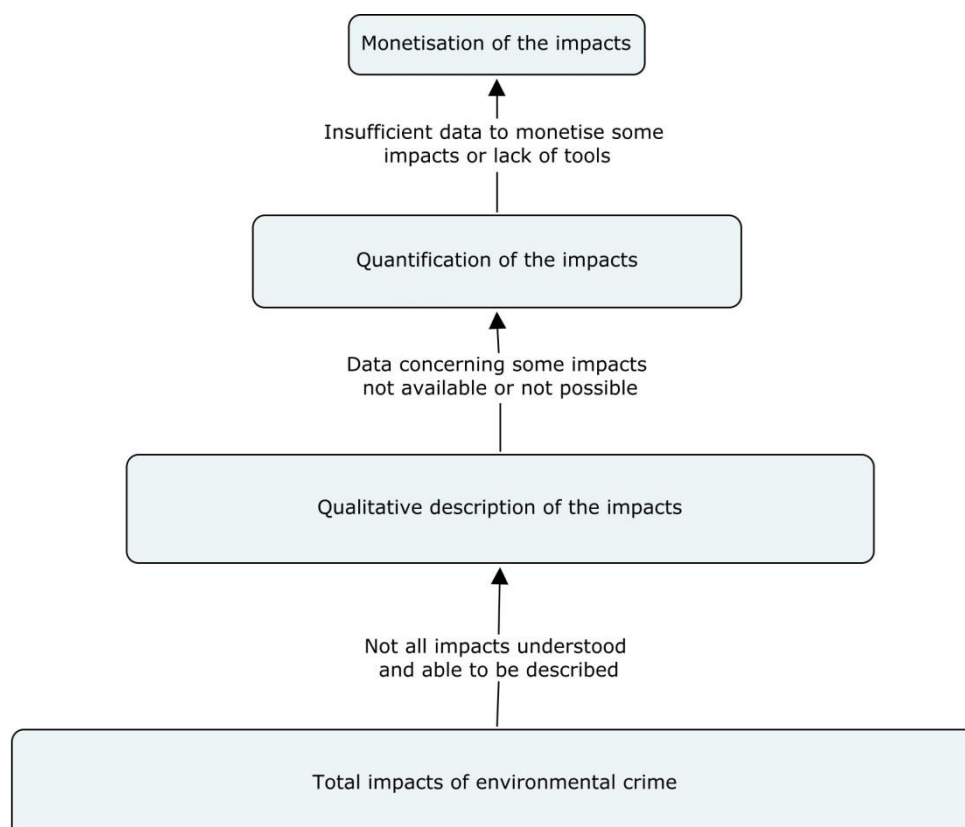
Monetisation of the impacts

Insufficient data to monetise some impacts or lack of tools

Quantification of the impacts

Data concerning some impacts not available or not possible

Qualitative description of the impacts

Not all impacts understood and able to be described

Total impacts of environmental crime